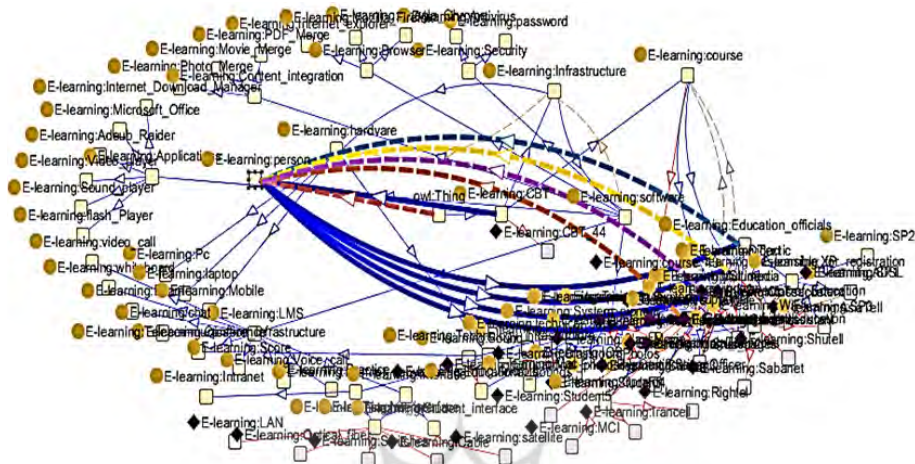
E-learning:Internet_Explorer
E-learning:PDF_Merge
E-learning:Movie_Merge
E-learning:Photo_Merge
E-learning:Internet_Download_Manager
E-learning:Microsoft_Office
E-learning:Adoub_Raider
E-learning:Video
E-learning:Sound_player
E-learning:flash_Player
E-learning:video_call
E-learning:Pc
E-learning:laptop
E-learning:Mobile
E-learning:password
E-learning:Browser
E-learning:Security
E-learning:Content_integration
E-learning:Infrastructure
E-learning:course
E-learning:hardware
E-learning:Application
E-learning:person
owl:Thing
E-learning:CBT
E-learning:CBT_44
E-learning:software
E-learning:Education_officials
E-learning:SP2
E-learning:LMS
E-learning:Score
E-learning:Voice_call
E-learning:Intranet
E-learning:LAN
E-learning:System
E-learning:Student5
E-learning:Student_interface
E-learning:Rightel
E-learning:Trancell
E-learning:MCI
E-learning:satellite
E-learning:Shutell
E-learning:Sabanet
E-learning:ADSL
E-learning:Optical_fiber
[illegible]